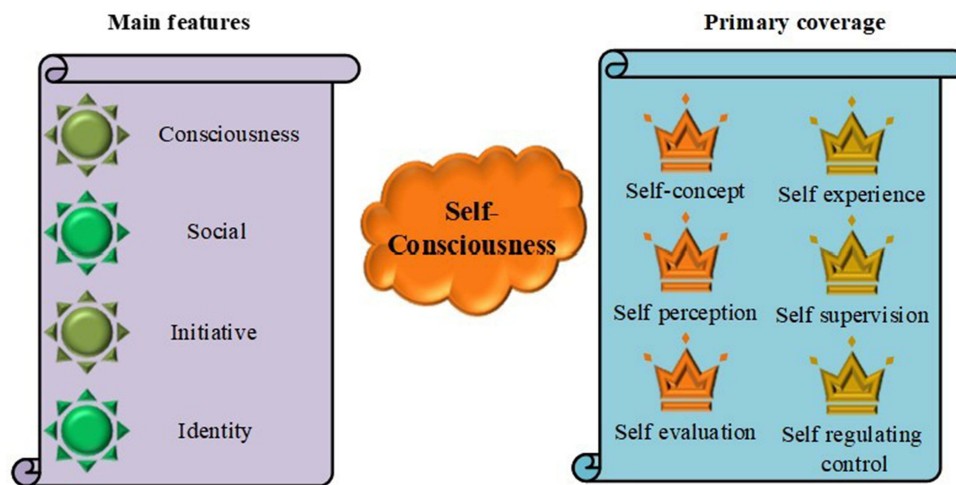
Main features

Consciousness

Social

Initiative

Identity

Self-Consciousness

Primary coverage

Self-concept

Self experience

Self perception

Self supervision

Self evaluation

Self regulating control